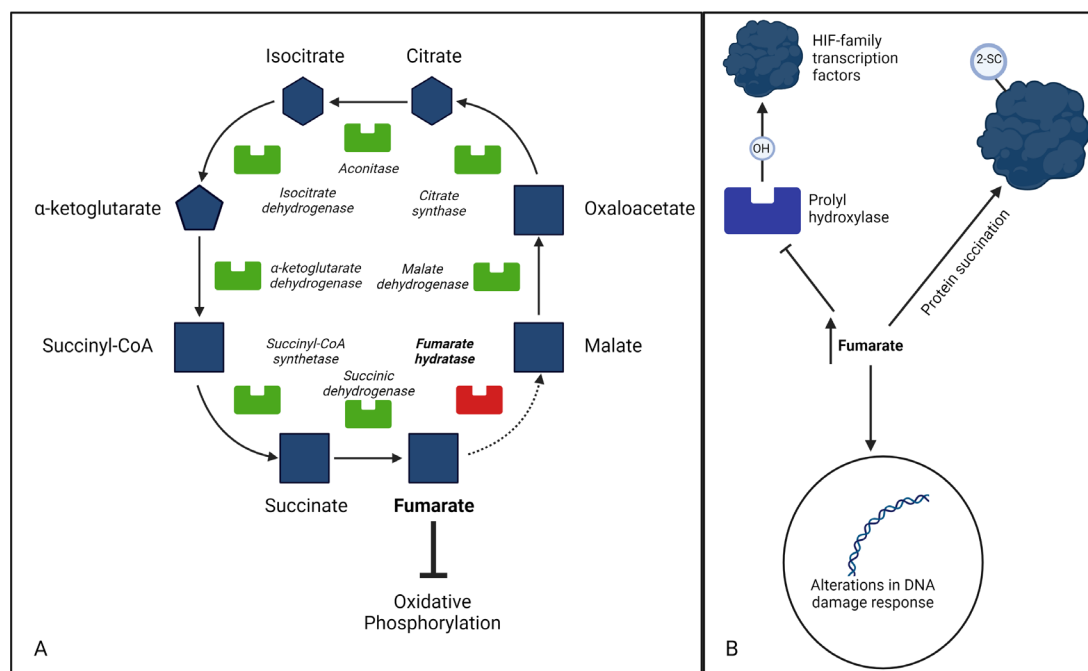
Isocitrate

Citrate

Aconitase

Isocitrate dehydrogenase

Citrate synthase

α-ketoglutarate

Oxaloacetate

α-ketoglutarate dehydrogenase

Malate dehydrogenase

Succinyl-CoA

Succinyl-CoA synthetase

Fumarate hydratase

Malate

Succinic dehydrogenase

Succinate

Fumarate

Oxidative Phosphorylation

A

HIF-family transcription factors

2-SC

OH

Prolyl hydroxylase

Protein succination

Fumarate

Alterations in DNA damage response

B